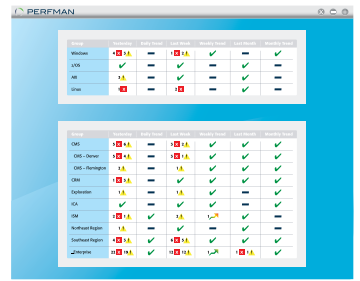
PERFMAN

| Group | Yesterday | Daily Trend | Last Week | Weekly Trend | Last Month | Monthly Trend |
|---|---|---|---|---|---|---|
| Windows | 5 2 | | | | | |
| z/OS | | | | | | |
| AIX | 3 | | | | | |
| Linux | 1 | | 3 | | | |

| Group | Yesterday | Daily Trend | Last Week | Weekly Trend | Last Month | Monthly Trend |
|---|---|---|---|---|---|---|
| CMS | 5 4 | | 5 2 | | | |
| CMS - Denver | 5 3 | | 5 2 | | | |
| CMS - Harrington | 1 | | 1 | | | |
| CRM | 3 | | 3 | | | |
| Exploration | 1 | | 1 | | | |
| ICA | | | | | | |
| ISM | 2 | | 3 | 1 | | |
| Northeast Region | 1 | | | | | |
| Southeast Region | 9 3 | | 9 2 | | | |
| Enterprise | 23 11 | | 13 15 | 1 | 7 1 | |